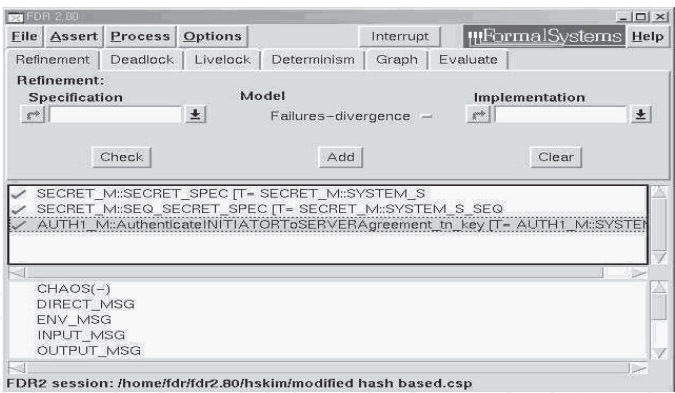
FDR 2.80

File Assert Process Options Interrupt FormalSystems Help

Refinement Deadlock Livelock Determinism Graph Evaluate

Refinement:

Specification Model Implementation

Failures-divergence

Check Add Clear

SECRET_M::SECRET_SPEC [T= SECRET_M::SYSTEM_S
SECRET_M::SEQ_SECRET_SPEC [T= SECRET_M::SYSTEM_S_SEQ
AUTH1_M::AuthenticateINITIATORToSERVERAgreement_tn_key [T= AUTH1_M::SYSTEM

CHAOS(-)
DIRECT_MSG
ENV_MSG
INPUT_MSG
OUTPUT_MSG

FDR2 session: /home/fdr/fdr2.80/hskim/modified hash based.csp